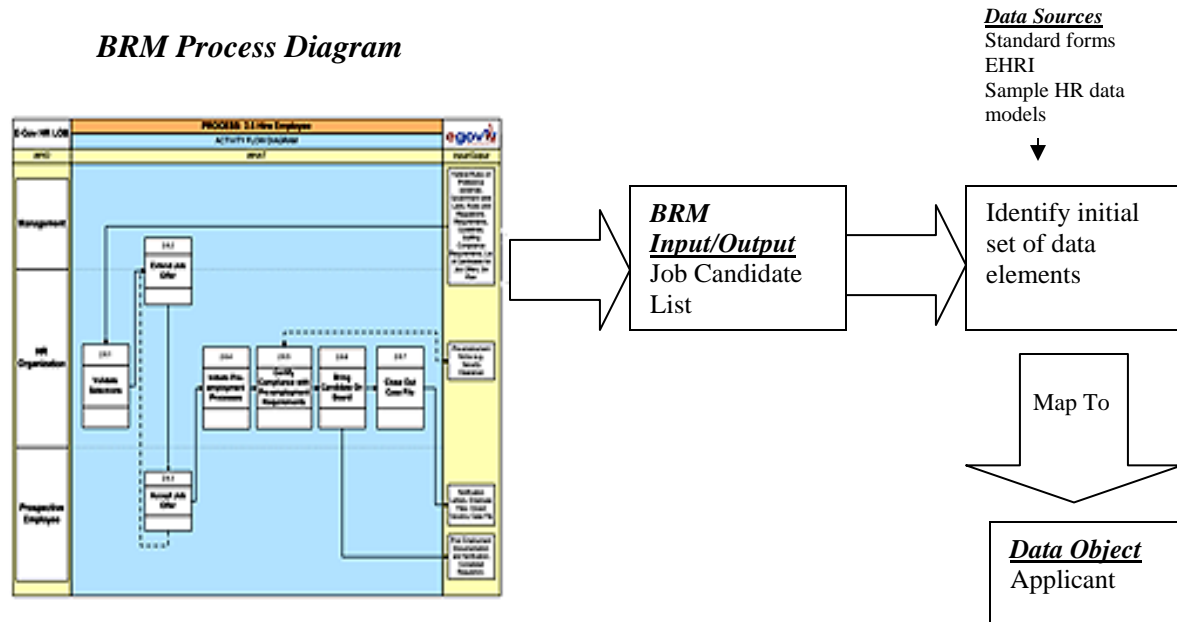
*BRM Process Diagram*

E-Gov HR LOB | PROCESS: 3.4 Hire Employee | egov
ACTIVITY FLOW DIAGRAM

Management

HR Organization

Prospective Employee

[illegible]

3.4.2 Extend Job Offer

3.4.1 Validate Selections

3.4.4 Initiate Pre-employment Processes

3.4.5 Certify Compliance with Pre-employment Requirements

3.4.6 Bring Candidate On Board

3.4.7 Close Out Case File

3.4.3 Accept Job Offer

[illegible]

**Data Sources**
Standard forms
EHRI
Sample HR data models

**BRM Input/Output**
Job Candidate List

Identify initial set of data elements

Map To

**Data Object**
Applicant